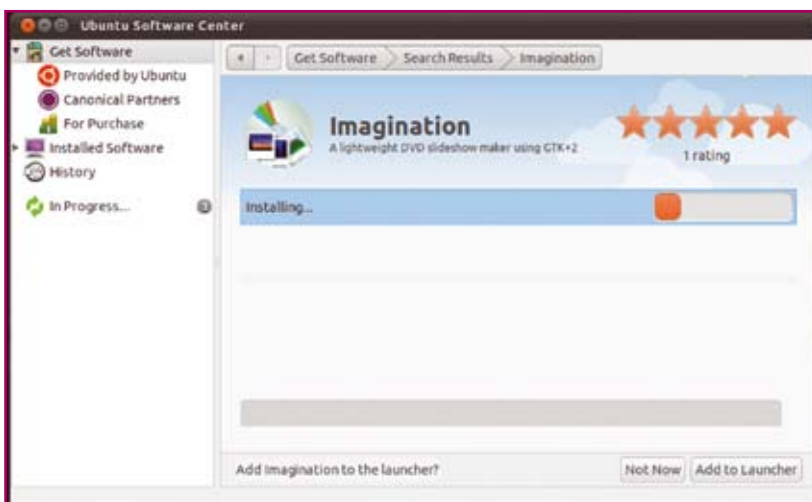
Ubuntu Software Center

Get Software
Provided by Ubuntu
Canonical Partners
For Purchase
Installed Software
History
In Progress...

Get Software
Search Results
Imagination

Imagination
A lightweight DVD slideshow maker using GTK+2
1 rating

Installing...

Add Imagination to the launcher?
Not Now
Add to Launcher